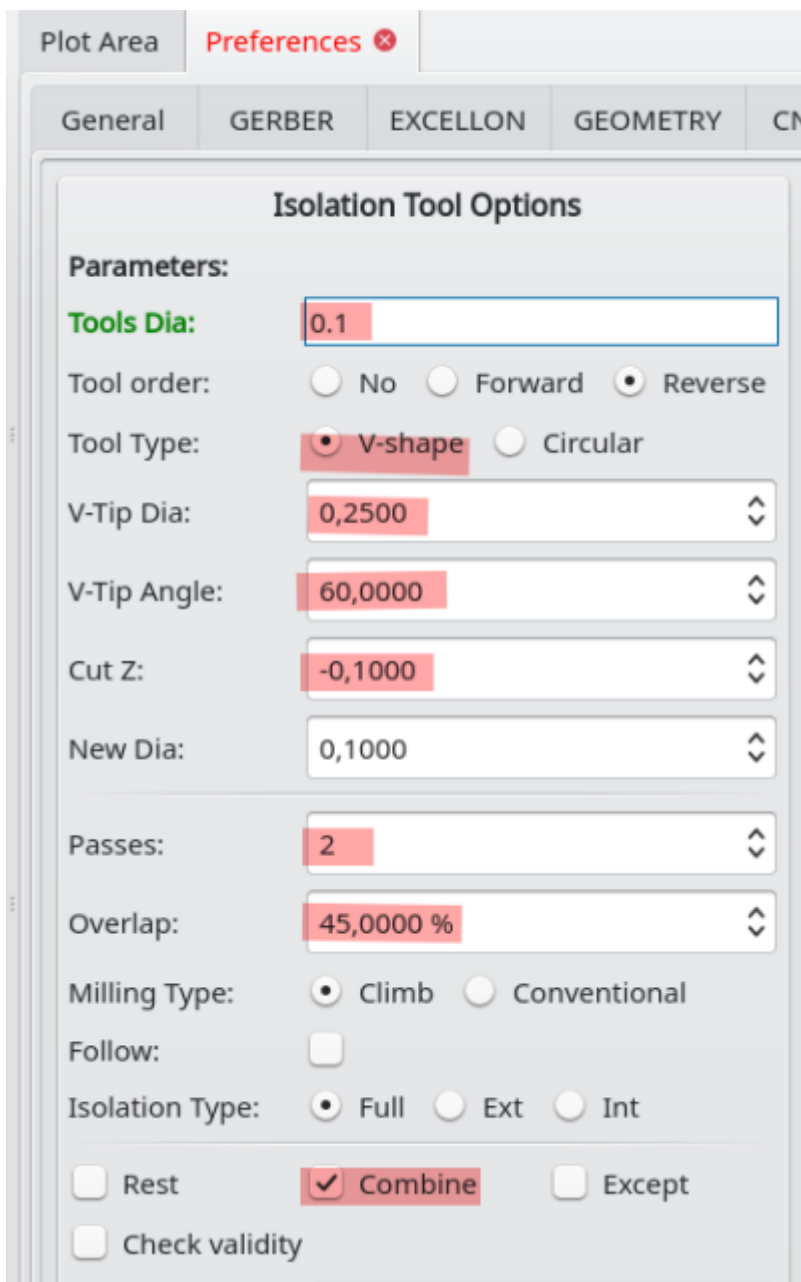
Plot Area Preferences

General GERBER EXCELLON GEOMETRY CN

Isolation Tool Options

Parameters:

Tools Dia: 0.1

Tool order: No Forward Reverse

Tool Type: V-shape Circular

V-Tip Dia: 0,2500

V-Tip Angle: 60,0000

Cut Z: -0,1000

New Dia: 0,1000

Passes: 2

Overlap: 45,0000 %

Milling Type: Climb Conventional

Follow:

Isolation Type: Full Ext Int

Rest Combine Except

Check validity